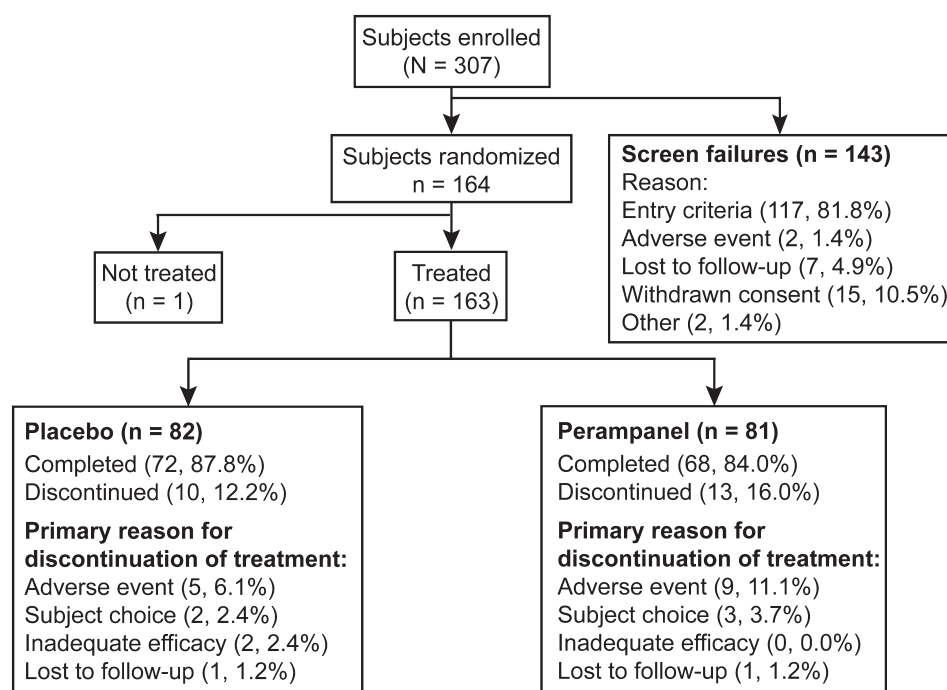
Subjects enrolled
(N = 307)

Subjects randomized
n = 164

Screen failures (n = 143)
Reason:
Entry criteria (117, 81.8%)
Adverse event (2, 1.4%)
Lost to follow-up (7, 4.9%)
Withdrawn consent (15, 10.5%)
Other (2, 1.4%)

Not treated
(n = 1)

Treated
(n = 163)

Placebo (n = 82)
Completed (72, 87.8%)
Discontinued (10, 12.2%)

Primary reason for discontinuation of treatment:
Adverse event (5, 6.1%)
Subject choice (2, 2.4%)
Inadequate efficacy (2, 2.4%)
Lost to follow-up (1, 1.2%)

Perampanel (n = 81)
Completed (68, 84.0%)
Discontinued (13, 16.0%)

Primary reason for discontinuation of treatment:
Adverse event (9, 11.1%)
Subject choice (3, 3.7%)
Inadequate efficacy (0, 0.0%)
Lost to follow-up (1, 1.2%)